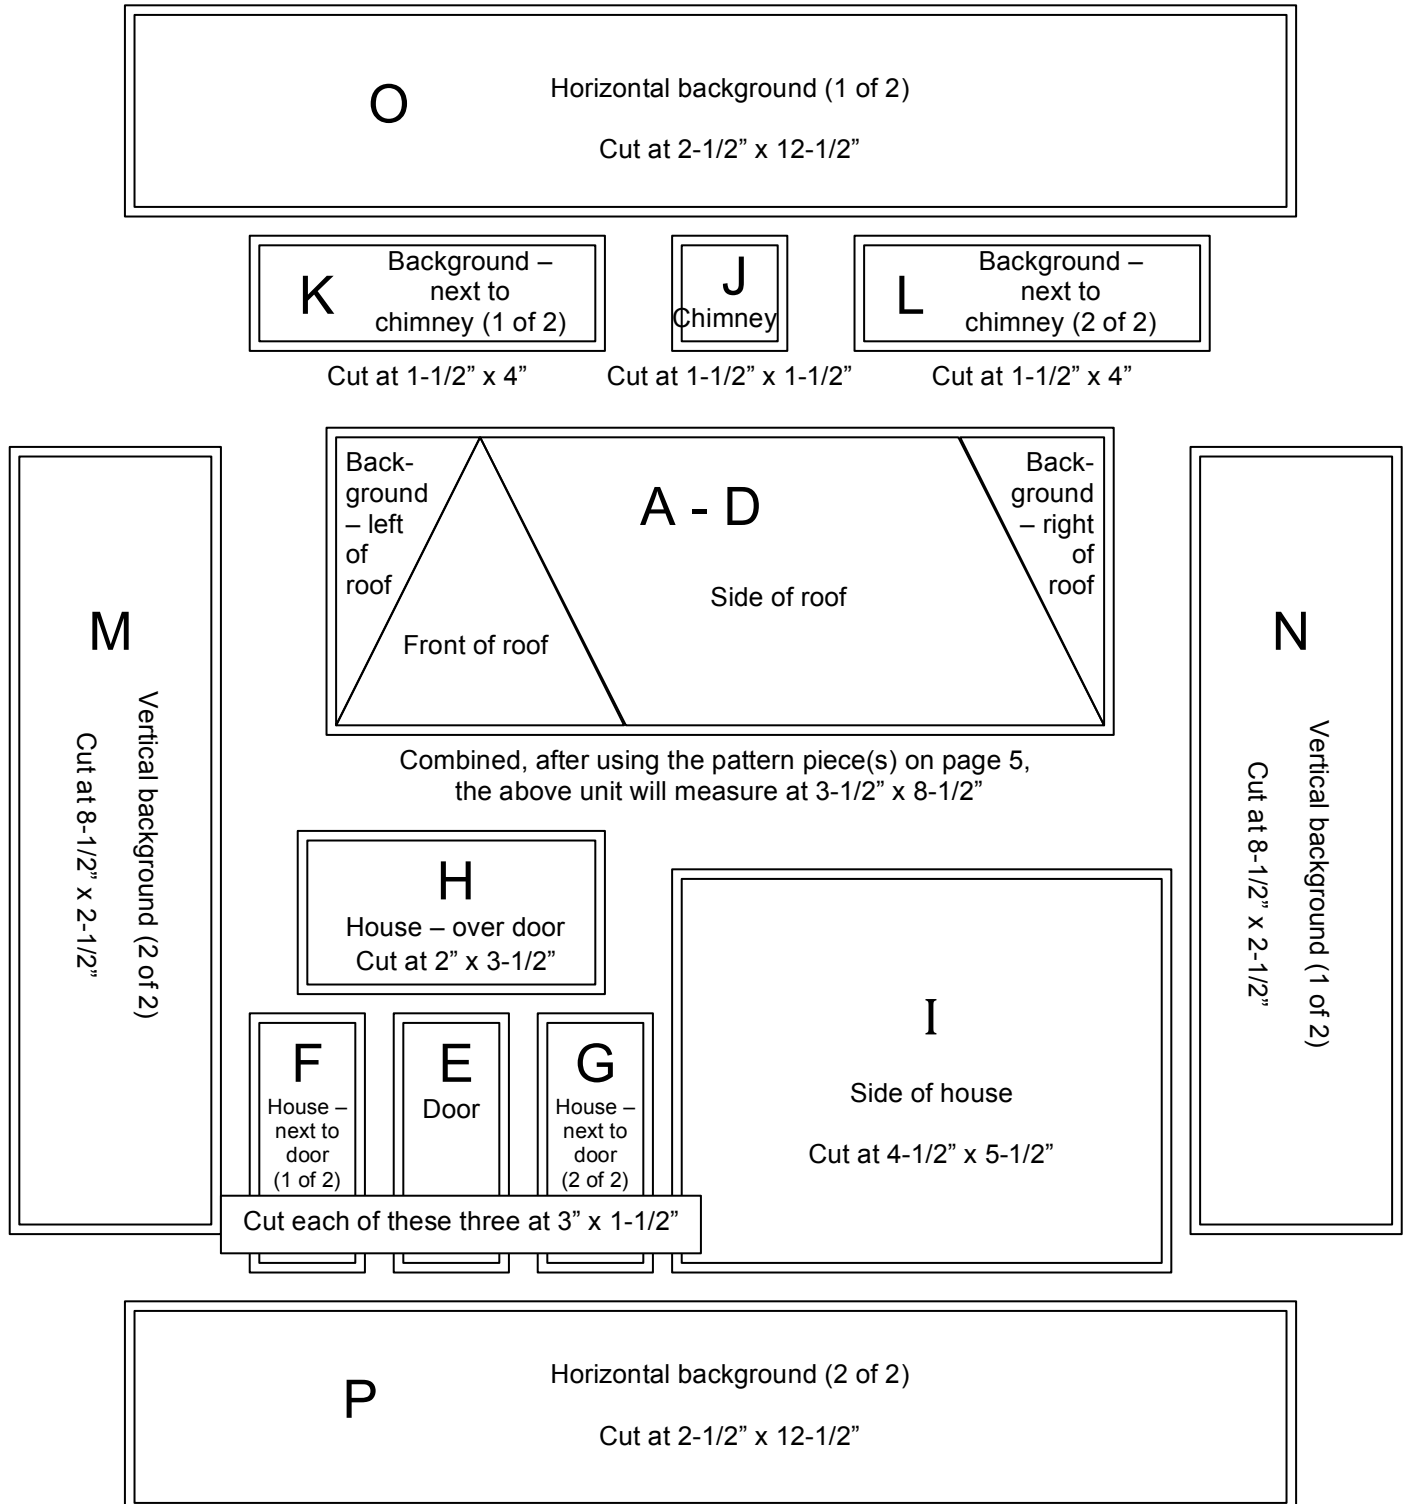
O

Horizontal background (1 of 2)

Cut at 2-1/2” x 12-1/2”

K

Background – next to chimney (1 of 2)

Cut at 1-1/2” x 4”

J

Chimney

Cut at 1-1/2” x 1-1/2”

L

Background – next to chimney (2 of 2)

Cut at 1-1/2” x 4”

M

Vertical background (2 of 2)

Cut at 8-1/2” x 2-1/2”

Background – left of roof

A - D

Side of roof

Front of roof

Background – right of roof

Combined, after using the pattern piece(s) on page 5, the above unit will measure at 3-1/2” x 8-1/2”

N

Vertical background (1 of 2)

Cut at 8-1/2” x 2-1/2”

H

House – over door
Cut at 2” x 3-1/2”

F

House – next to door (1 of 2)

E

Door

G

House – next to door (2 of 2)

Cut each of these three at 3” x 1-1/2”

I

Side of house

Cut at 4-1/2” x 5-1/2”

P

Horizontal background (2 of 2)

Cut at 2-1/2” x 12-1/2”